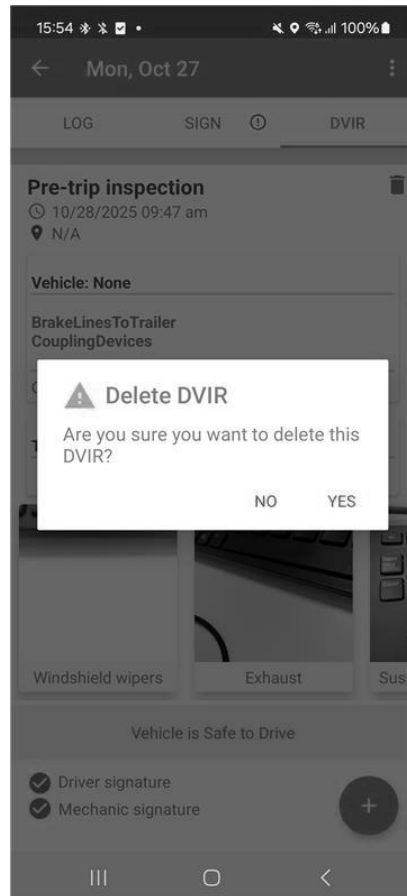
15:54 100%

Mon, Oct 27

LOG SIGN DVIR

Pre-trip inspection
10/28/2025 09:47 am
N/A

Vehicle: None

BrakeLinesToTrailer
CouplingDevices

Delete DVIR
Are you sure you want to delete this DVIR?

NO YES

Windshield wipers Exhaust Sus

Vehicle is Safe to Drive

Driver signature
Mechanic signature

+